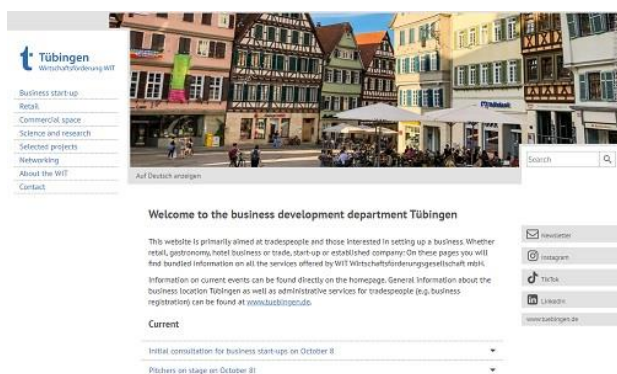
Tübingen
Wirtschaftsförderung WIT

Business start-up
Retail
Commercial space
Science and research
Selected projects
Networking
About the WIT
Contact

Auf Deutsch anzeigen

Search

Welcome to the business development department Tübingen

This website is primarily aimed at tradespeople and those interested in setting up a business. Whether retail, gastronomy, hotel business or trade, start-up or established company: On these pages you will find bundled information on all the services offered by WIT Wirtschaftsförderungsgesellschaft mbH.

Information on current events can be found directly on the homepage. General information about the business location Tübingen as well as administrative services for tradespeople (e.g. business registration) can be found at www.tuebingen.de.

Current

Initial consultation for business start-ups on October 8

Pitchers on stage on October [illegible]

Newsletter
Instagram
TikTok
LinkedIn
www.tuebingen.de